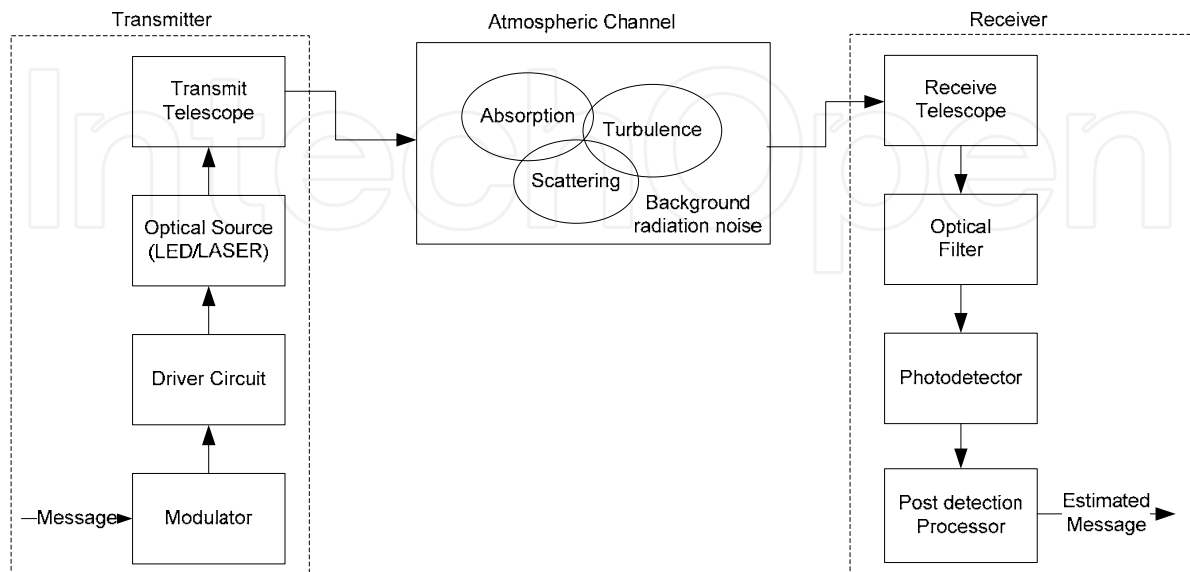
Transmitter

Atmospheric Channel

Receiver

Transmit Telescope

Absorption

Turbulence

Scattering

Background radiation noise

Receive Telescope

Optical Source (LED/LASER)

Optical Filter

Driver Circuit

Photodetector

Message

Modulator

Post detection Processor

Estimated Message

IntechOpen